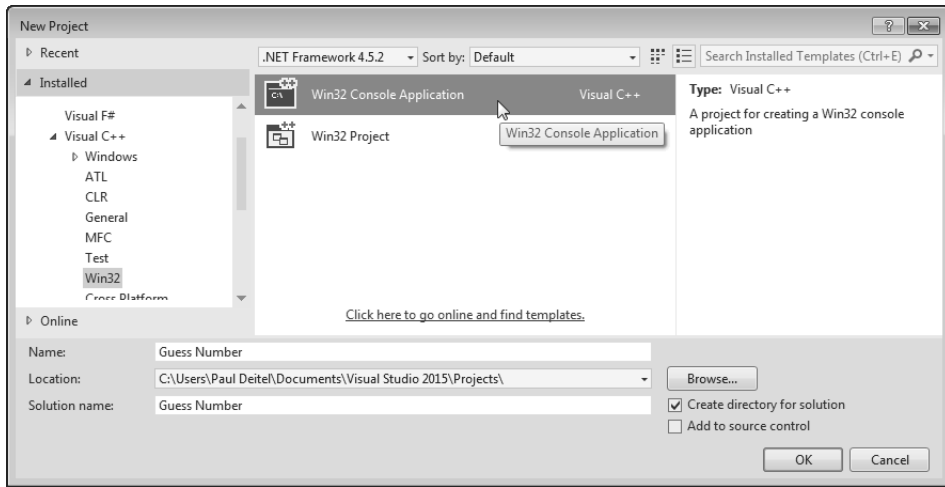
New Project

? ×

▷ Recent

◢ Installed

Visual F#

◢ Visual C++

▷ Windows

ATL

CLR

General

MFC

Test

Win32

Cross Platform

▷ Online

.NET Framework 4.5.2

Sort by: Default

Search Installed Templates (Ctrl+E)

Win32 Console Application

Visual C++

Win32 Project

Win32 Console Application

Click here to go online and find templates.

Type: Visual C++

A project for creating a Win32 console application

Name: Guess Number

Location: C:\Users\Paul Deitel\Documents\Visual Studio 2015\Projects\

Browse...

Solution name: Guess Number

Create directory for solution

Add to source control

OK

Cancel